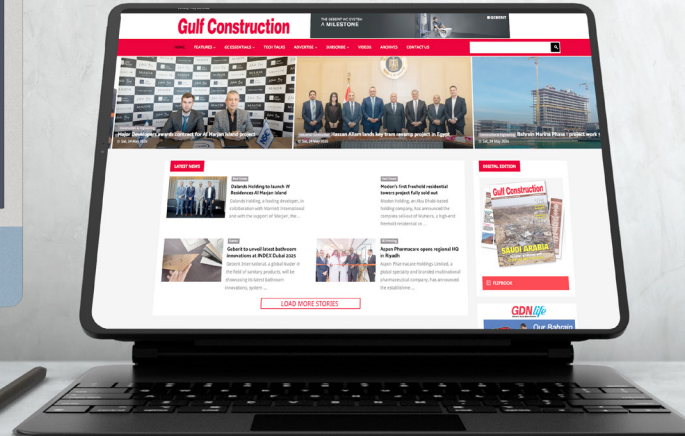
Gulf Construction

THE GEBERIT WC SYSTEM
A MILESTONE
GEBERIT

HOME FEATURES GC ESSENTIALS TECH TALKS ADVERTISE SUBSCRIBE VIDEOS ARCHIVES CONTACT US

Major Developers awards contract for Al Marjan Island project

Hassan Allam lands key tram revamp project in Egypt

Bahrain Marina Phase I project work t

LATEST NEWS

Dalands Holding to launch JF Residences Al Marjan Island
Dalands Holding, a leading developer, in collaboration with Marriott International and with the support of Marjan, the ...

Modon's first Freehold residential towers project fully sold out
Modon Holding, an Abu Dhabi-based holding company, has announced the complete sell-out of Mohamn, a high-end freehold residential ...

Geberit to unveil latest bathroom innovations at INDEX Dubai 2025
Geberit International, a global leader in the field of sanitary products, will be showcasing its latest bathroom innovations, system ...

Aspen Pharmacare opens regional HQ in Riyadh
Aspen Pharmacare Holdings Limited, a global specialty and branded multinational pharmaceutical company, has announced the establishme ...

LOAD MORE STORIES

DIGITAL EDITION

Gulf Construction

SAUDI ARABIA

FLIPBOOK

GDNlife

Our Bahrain